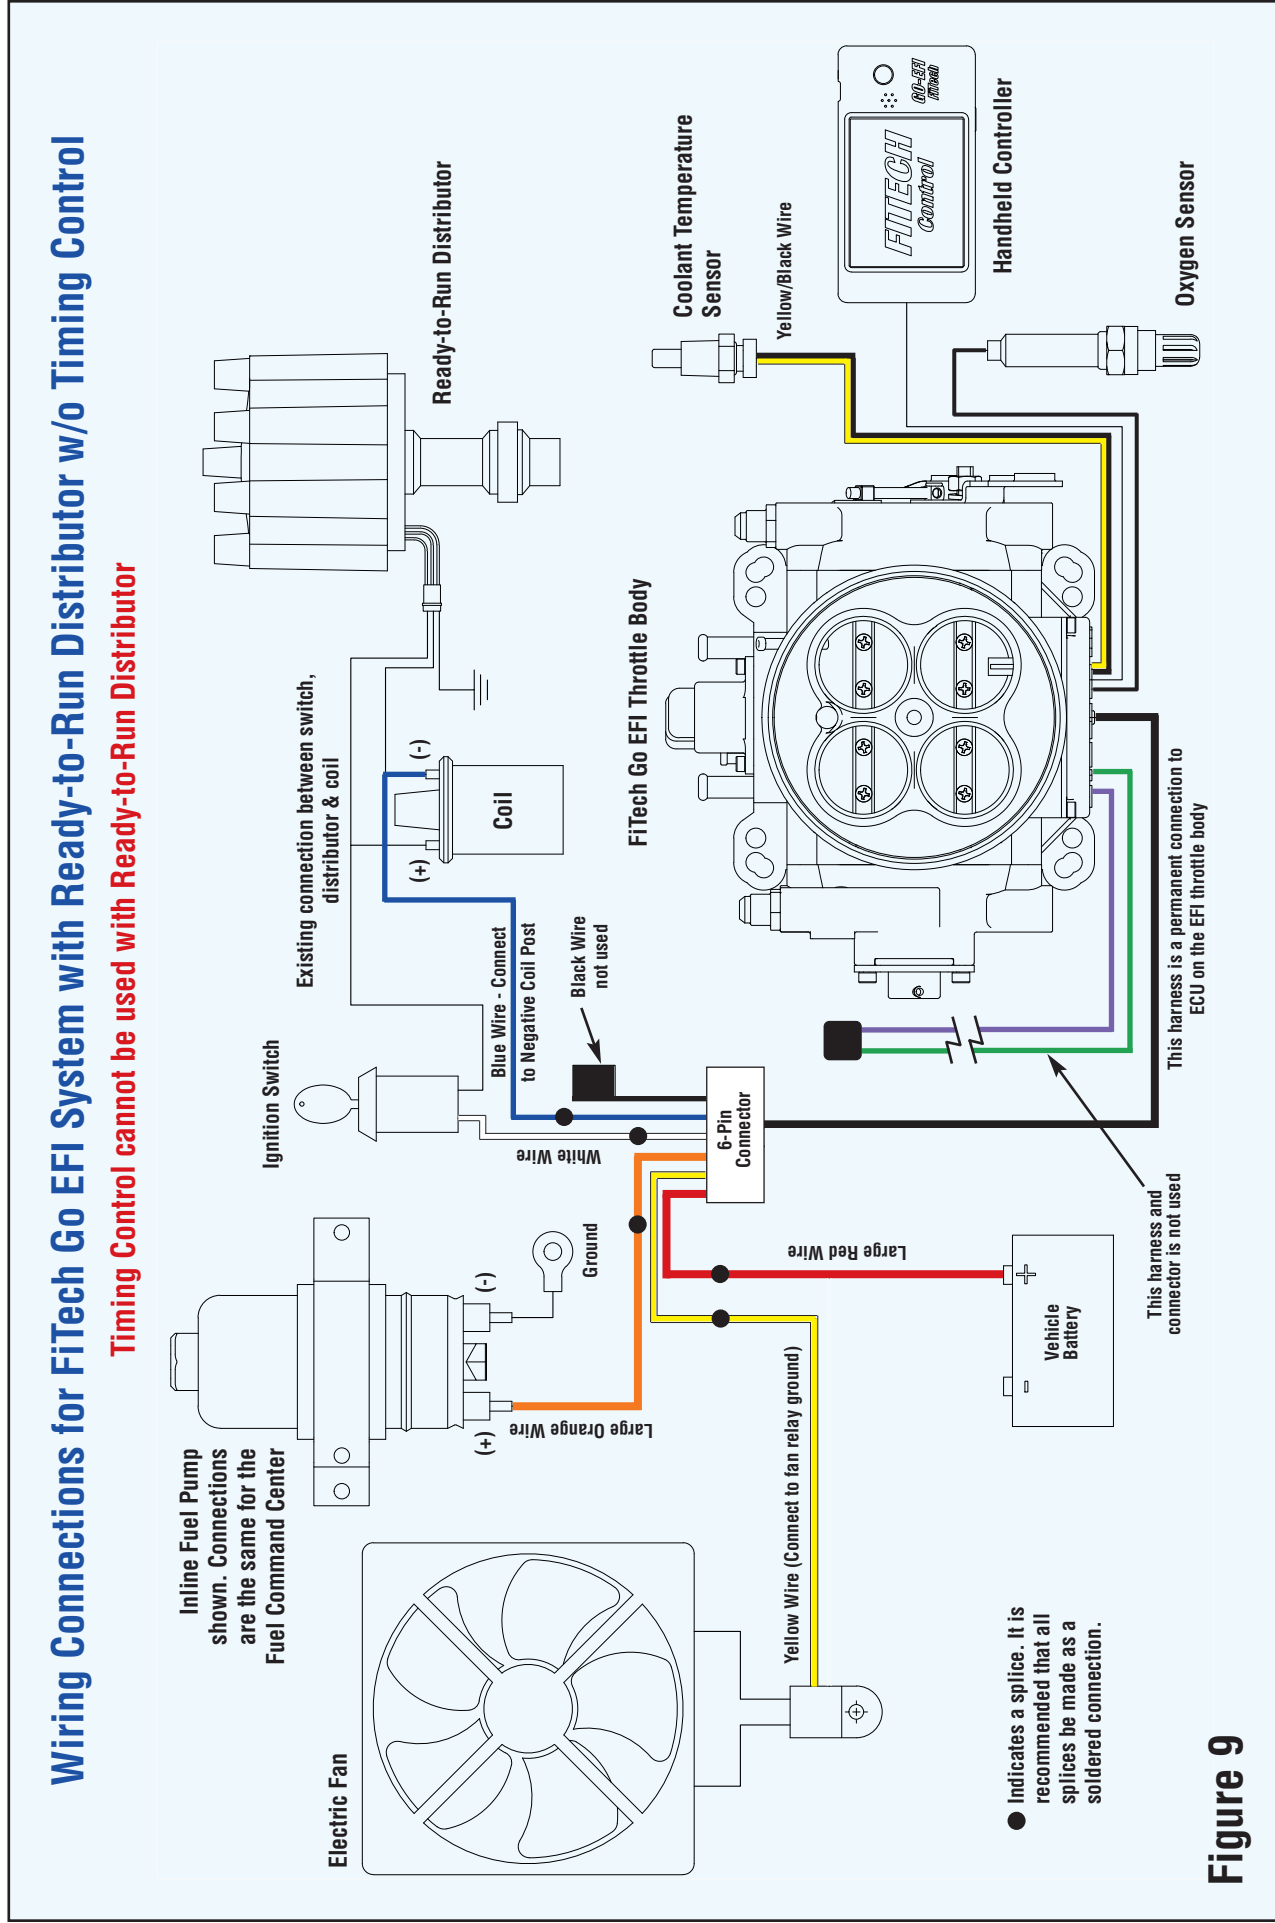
Wiring Connections for FiTech Go EFI System with Ready-to-Run Distributor w/o Timing Control

Timing Control cannot be used with Ready-to-Run Distributor

Ready-to-Run Distributor

Coolant Temperature Sensor

Yellow/Black Wire

GO-EFI FiTech

FITECH Control

Handheld Controller

Oxygen Sensor

Existing connection between switch, distributor & coil

(-)

Coil

(+)

FiTech Go EFI Throttle Body

Ignition Switch

Blue Wire - Connect to Negative Coil Post

Black Wire not used

White Wire

6-Pin Connector

This harness is a permanent connection to ECU on the EFI throttle body

Inline Fuel Pump shown. Connections are the same for the Fuel Command Center

(-)

Ground

(+)

Large Orange Wire

Large Red Wire

+

Vehicle Battery

-

This harness and connector is not used

Electric Fan

Yellow Wire (Connect to fan relay ground)

● Indicates a splice. It is recommended that all splices be made as a soldered connection.

Figure 9